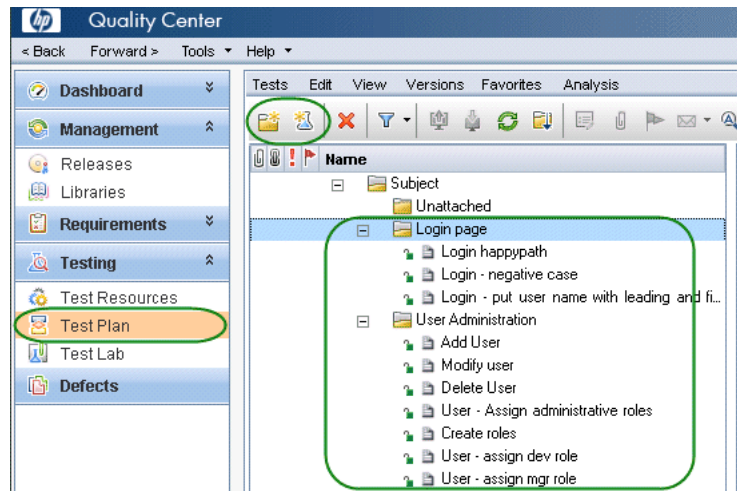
hp Quality Center

« Back Forward » Tools ▾ Help ▾

Dashboard

Management

Releases

Libraries

Requirements

Testing

Test Resources

Test Plan

Test Lab

Defects

Tests Edit View Versions Favorites Analysis

Name

Subject

Unattached

Login page

Login happypath

Login - negative case

Login - put user name with leading and fi...

User Administration

Add User

Modify user

Delete User

User - Assign administrative roles

Create roles

User - assign dev role

User - assign mgr role